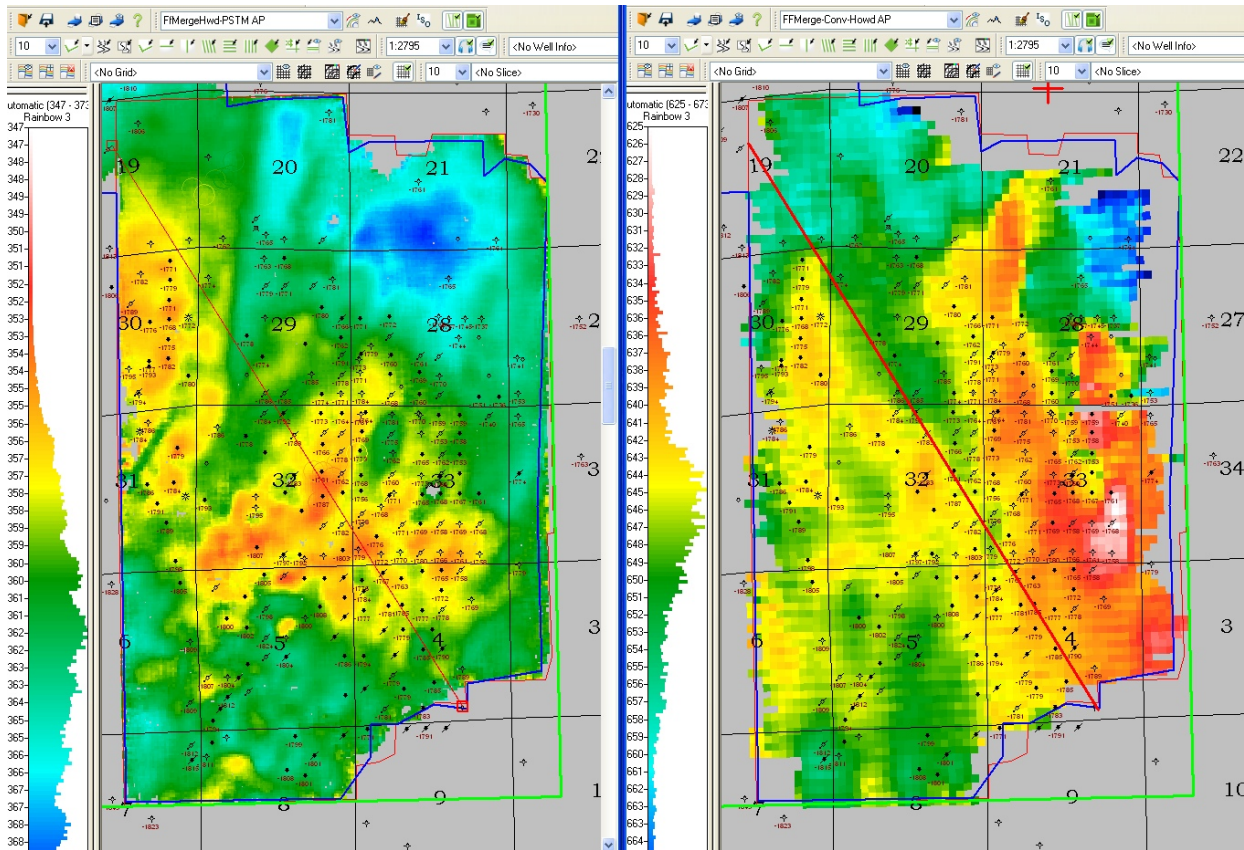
FfMergeHwd-PSTM AP
10
1:2795
<No Well Info>
<No Grid>
10
<No Slice>
automatic (347 - 373
Rainbow 3
347
348
349
350
351
352
353
354
355
356
357
358
359
360
361
362
363
364
365
366
367
368
19
20
21
30
29
28
31
32
33
6
5
4
7
8
9

FFMerge-Conv-Howd AP
10
1:2795
<No Well Info>
<No Grid>
10
<No Slice>
automatic (625 - 673
Rainbow 3
625
626
627
628
629
630
631
632
633
634
635
636
637
638
639
640
641
642
643
644
645
646
647
648
649
650
651
652
653
654
655
656
657
658
659
660
661
662
663
664
19
20
21
22
30
29
28
27
31
32
33
34
6
5
4
3
7
8
9
10